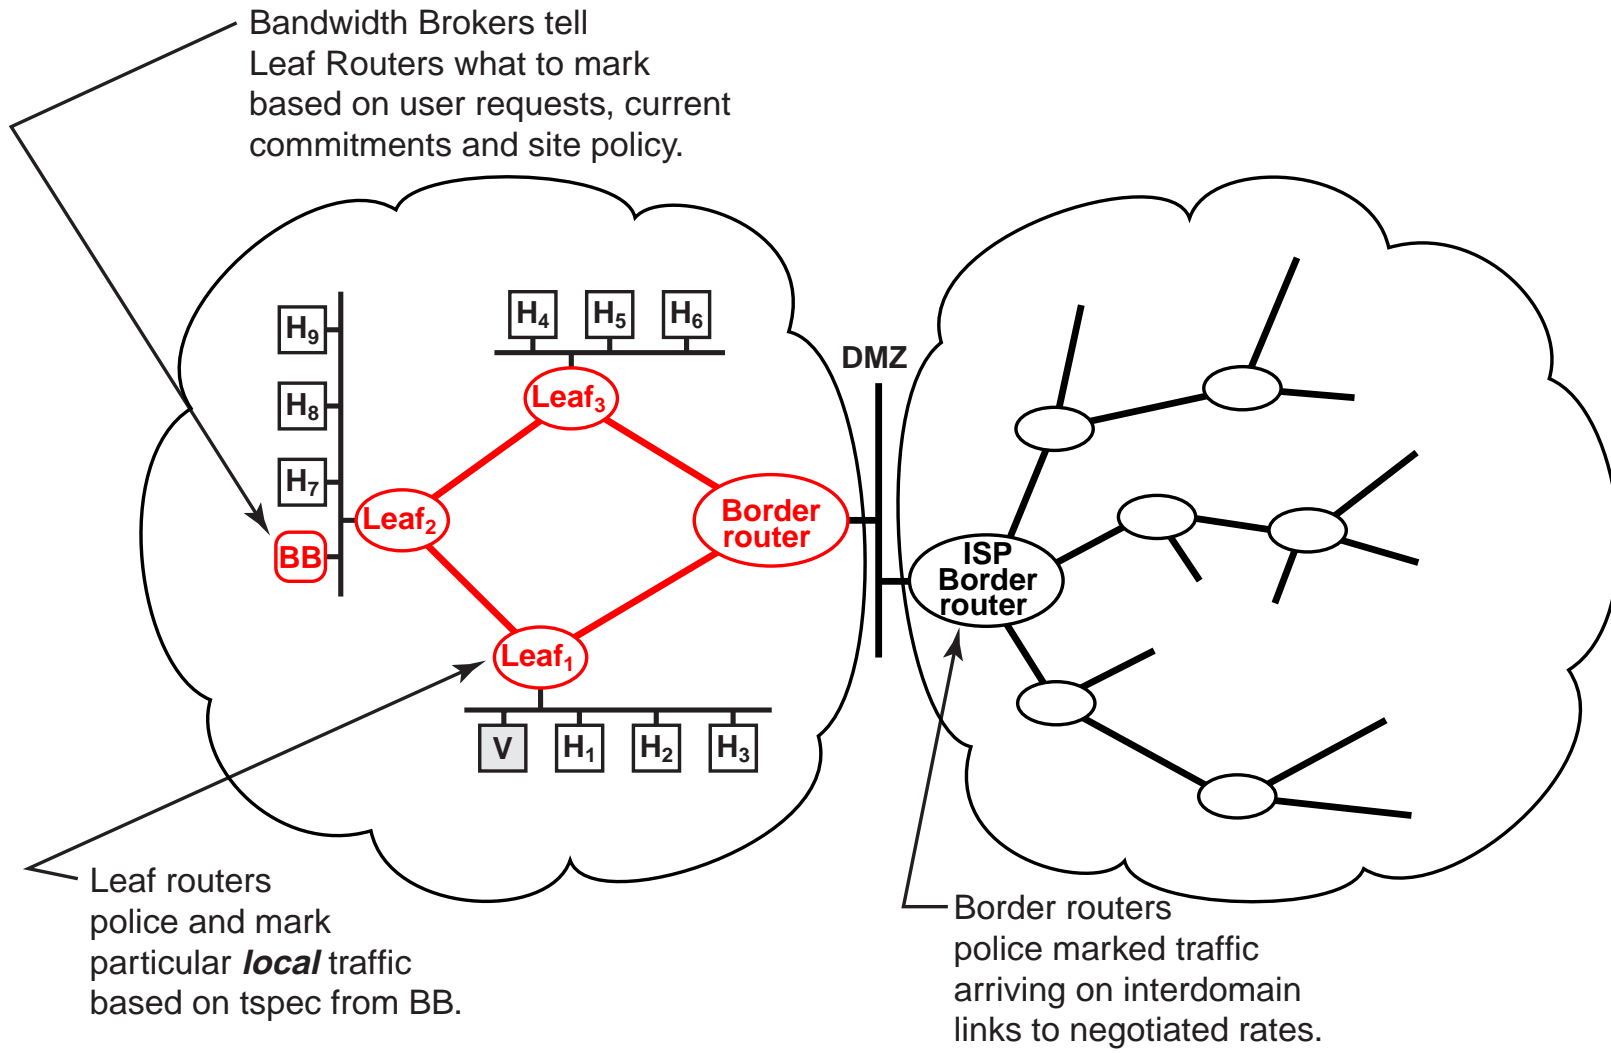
Bandwidth Brokers tell Leaf Routers what to mark based on user requests, current commitments and site policy.

$H_9$

$H_8$

$H_7$

BB

$H_4$ $H_5$ $H_6$

$Leaf_3$

$Leaf_2$

Border router

$Leaf_1$

V $H_1$ $H_2$ $H_3$

DMZ

ISP Border router

Leaf routers police and mark particular ***local*** traffic based on tspec from BB.

Border routers police marked traffic arriving on interdomain links to negotiated rates.